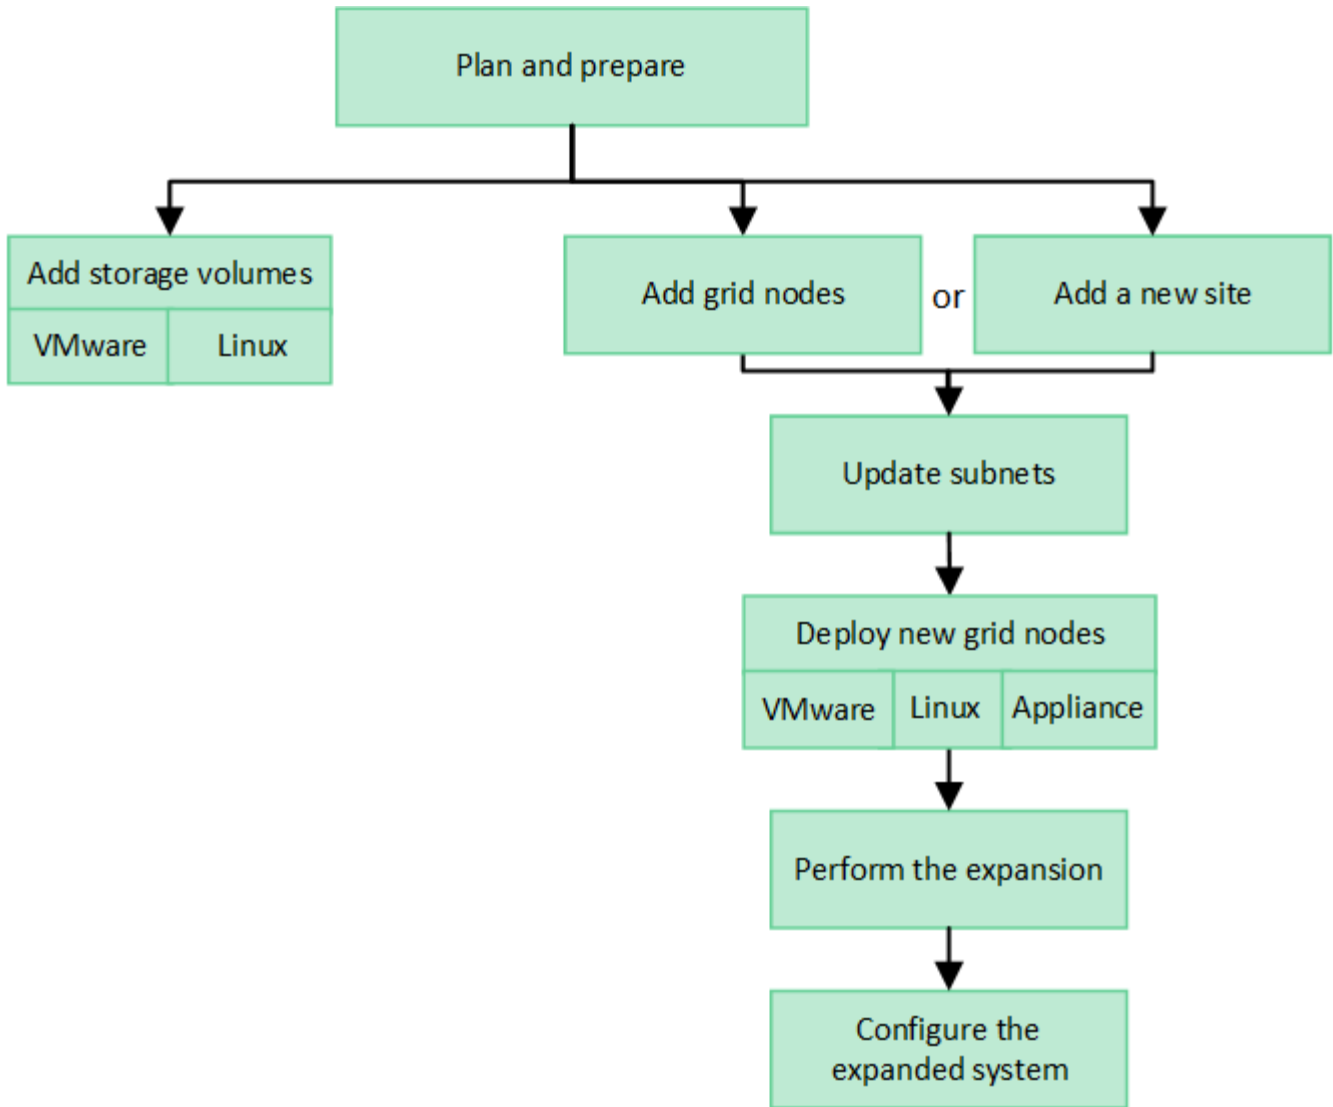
Plan and prepare

Add storage volumes

VMware

Linux

Add grid nodes

or

Add a new site

Update subnets

Deploy new grid nodes

VMware

Linux

Appliance

Perform the expansion

Configure the expanded system